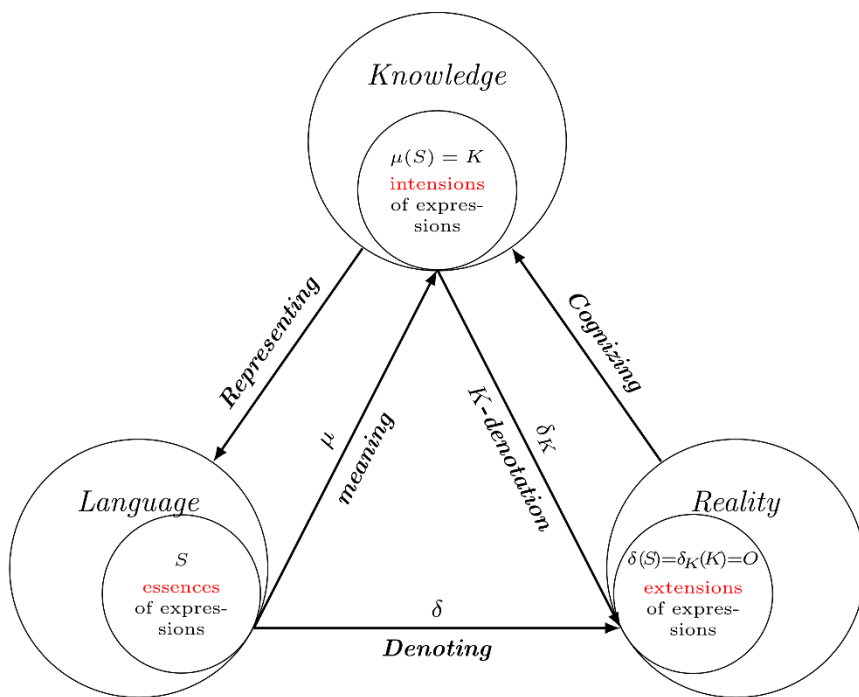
Knowledge

$\mu(S) = K$
intensions
of expressions

Representing

Cognizing

$\mu$
meaning

K-denotation
$\delta_K$

Language

$S$
essences
of expressions

Reality

$\delta(S)=\delta_K(K)=O$
extensions
of expressions

$\delta$
Denoting